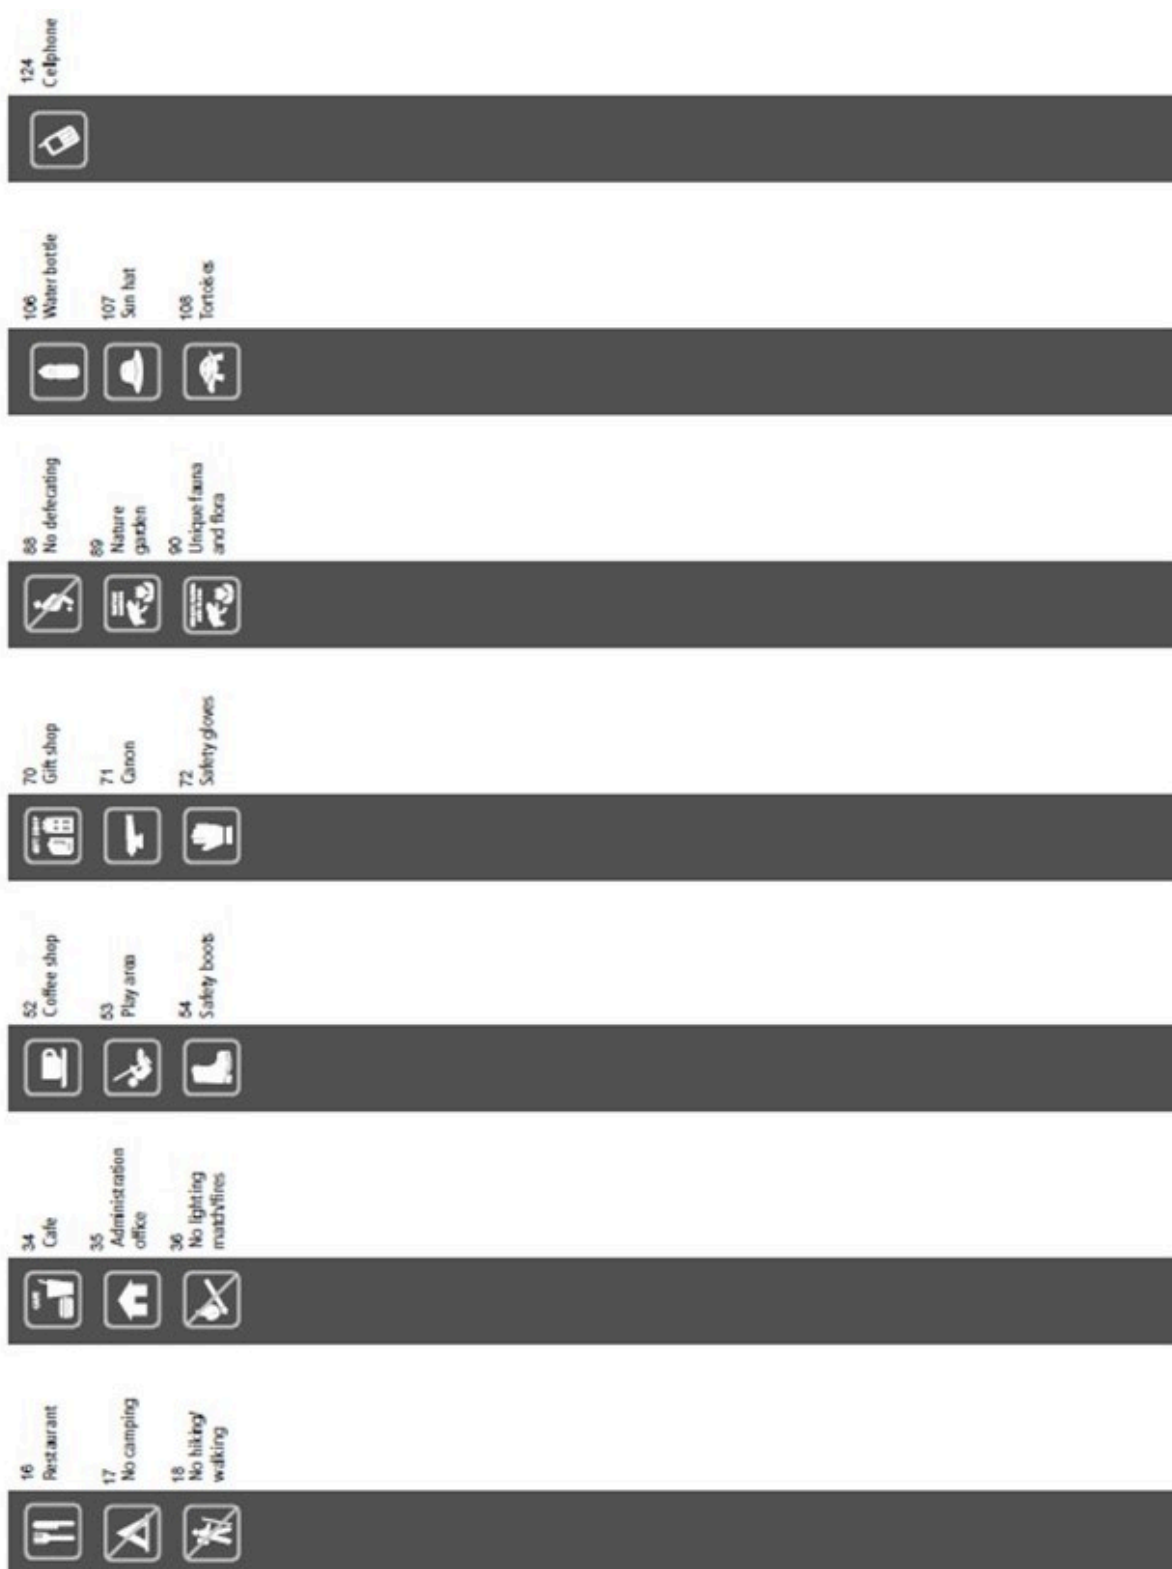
124
Cellphone

106
Water bottle

107
Sun hat

108
Tortoises

88
No defecating

89
Nature garden

90
Unique fauna and flora

70
Gift shop

71
Canon

72
Safety gloves

52
Coffee shop

53
Play area

54
Safety boots

34
Cafe

35
Administration office

36
No lighting match/fires

16
Restaurant

17
No camping

18
No hiking/ walking